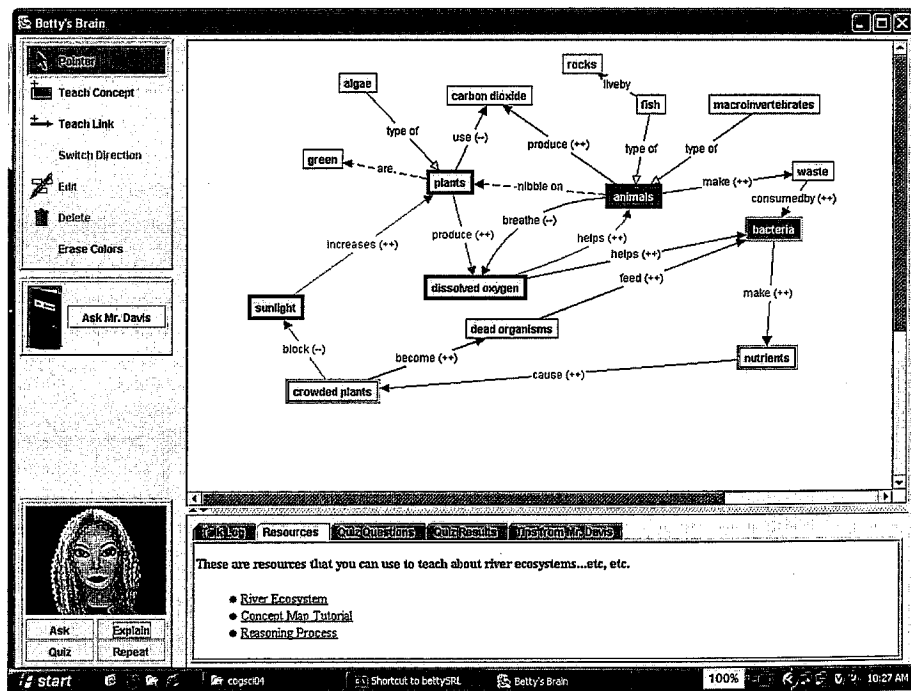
Betty's Brain

Pointer
Teach Concept
Teach Link
Switch Direction
Edit
Delete
Erase Colors

Ask Mr. Davis

rocks
liveby
algae
carbon dioxide
fish
macroinvertebrates
type of
use (--)
produce (++)
type of
type of
green
are
plants
nibble on
animals
make (++)
waste
consumedby (++)
breathe (--)
increases (++)
produce (++)
helps (++)
bacteria
helps (++)
dissolved oxygen
feed (++)
sunlight
make (++)
dead organisms
block (--)
become (++)
nutrients
cause (++)
crowded plants

Talk Log
Resources
Quiz Questions
Quiz Results
Tips from Mr. Davis

These are resources that you can use to teach about river ecosystems...etc, etc.

• River Ecosystem
• Concept Map Tutorial
• Reasoning Process

Ask
Explain
Quiz
Repeat

start
cogsci04
Shortcut to bettySRL
Betty's Brain
100%
10:27 AM